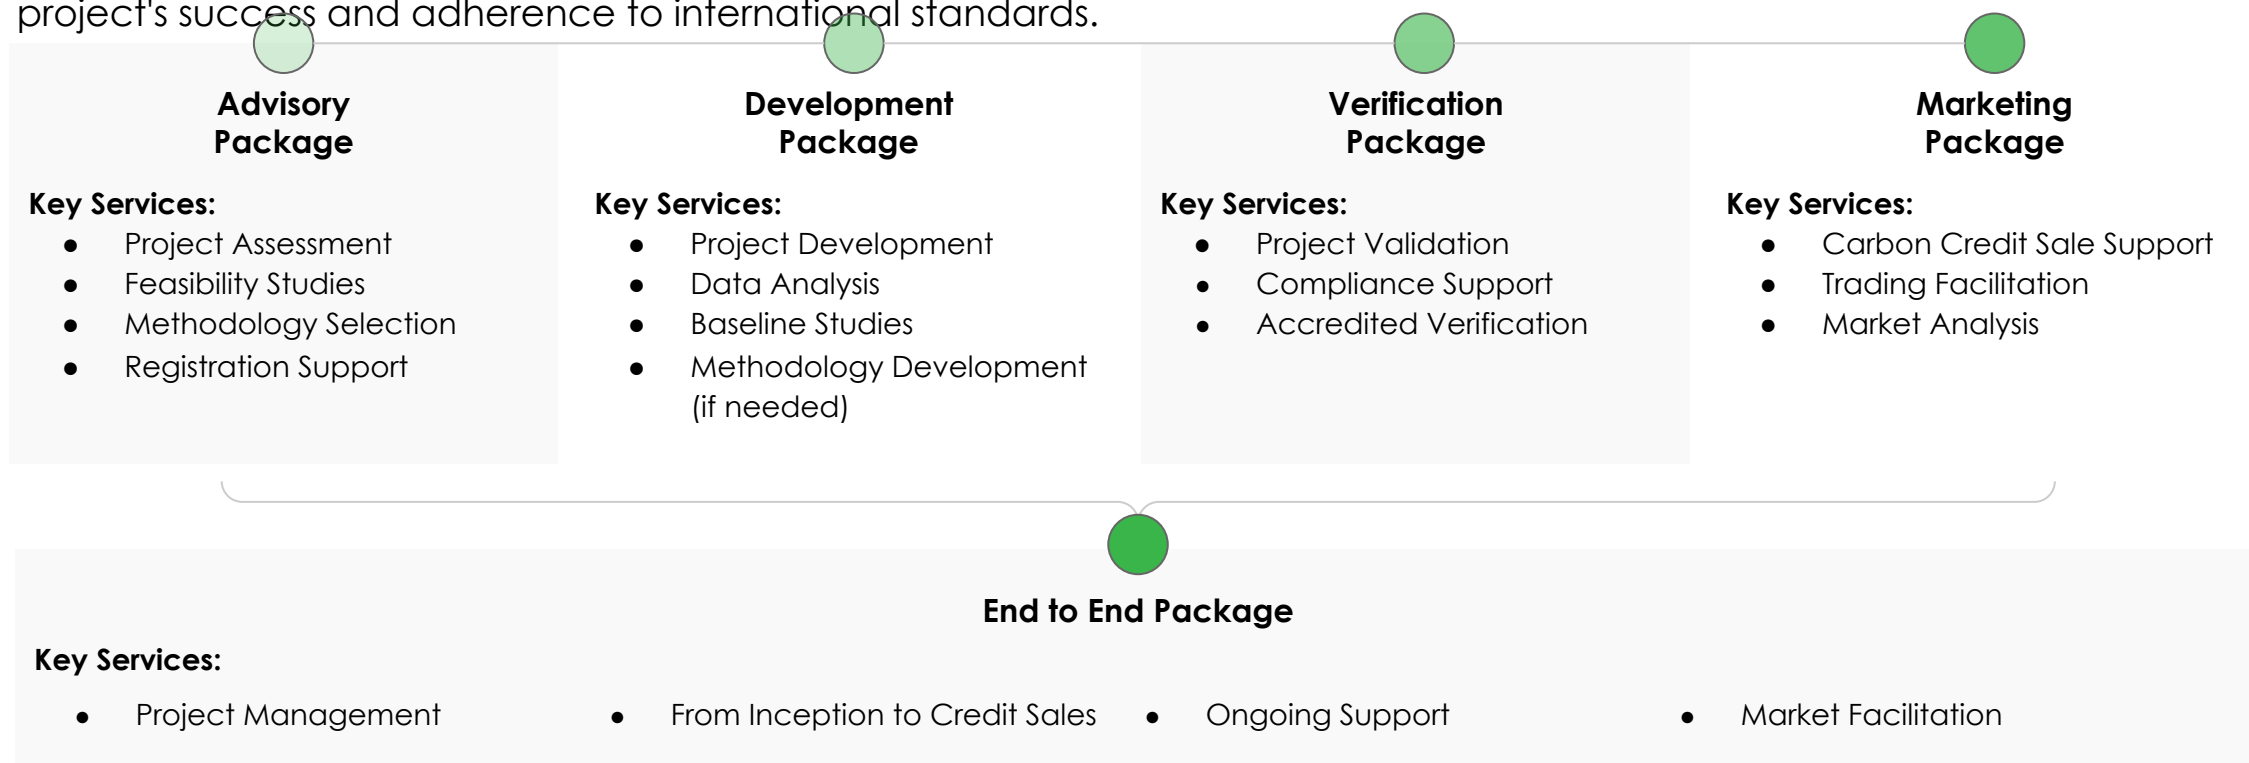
project's success and adherence to international standards.

Advisory Package

Key Services:
- Project Assessment
- Feasibility Studies
- Methodology Selection
- Registration Support

Development Package

Key Services:
- Project Development
- Data Analysis
- Baseline Studies
- Methodology Development (if needed)

Verification Package

Key Services:
- Project Validation
- Compliance Support
- Accredited Verification

Marketing Package

Key Services:
- Carbon Credit Sale Support
- Trading Facilitation
- Market Analysis

End to End Package

Key Services:
- Project Management
- From Inception to Credit Sales
- Ongoing Support
- Market Facilitation